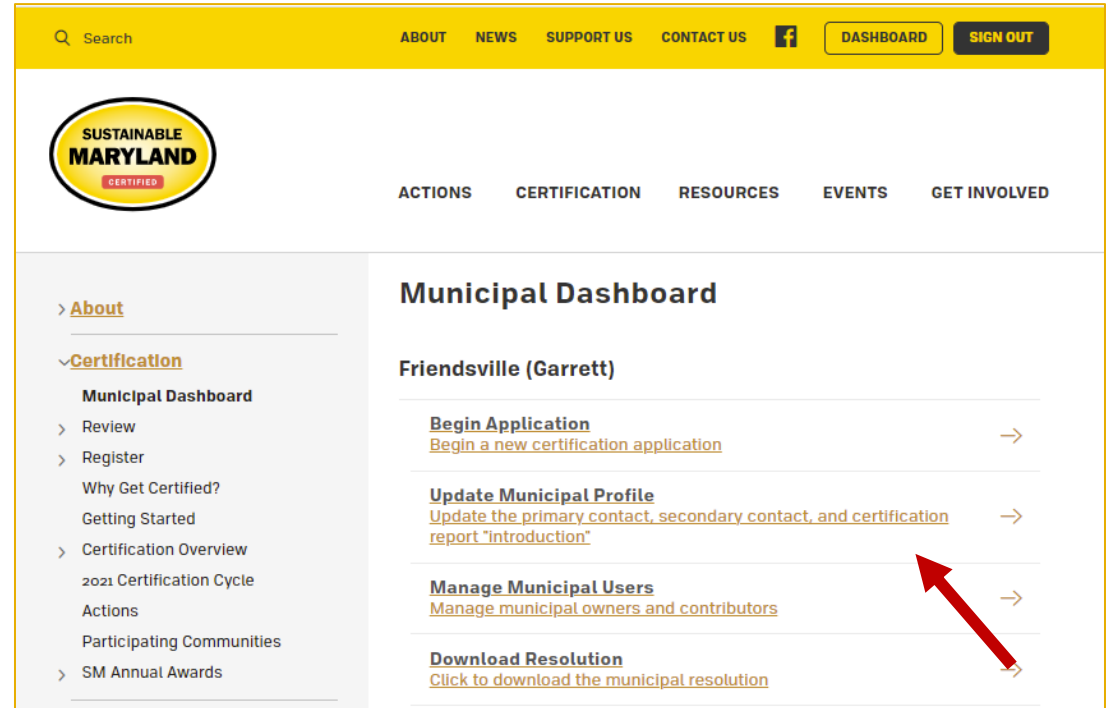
Search

ABOUT NEWS SUPPORT US CONTACT US DASHBOARD SIGN OUT

SUSTAINABLE MARYLAND CERTIFIED

ACTIONS CERTIFICATION RESOURCES EVENTS GET INVOLVED

About

Certification

Municipal Dashboard

Review

Register

Why Get Certified?

Getting Started

Certification Overview

2021 Certification Cycle

Actions

Participating Communities

SM Annual Awards

Municipal Dashboard

Friendsville (Garrett)

Begin Application
Begin a new certification application

Update Municipal Profile
Update the primary contact, secondary contact, and certification report "introduction"

Manage Municipal Users
Manage municipal owners and contributors

Download Resolution
Click to download the municipal resolution